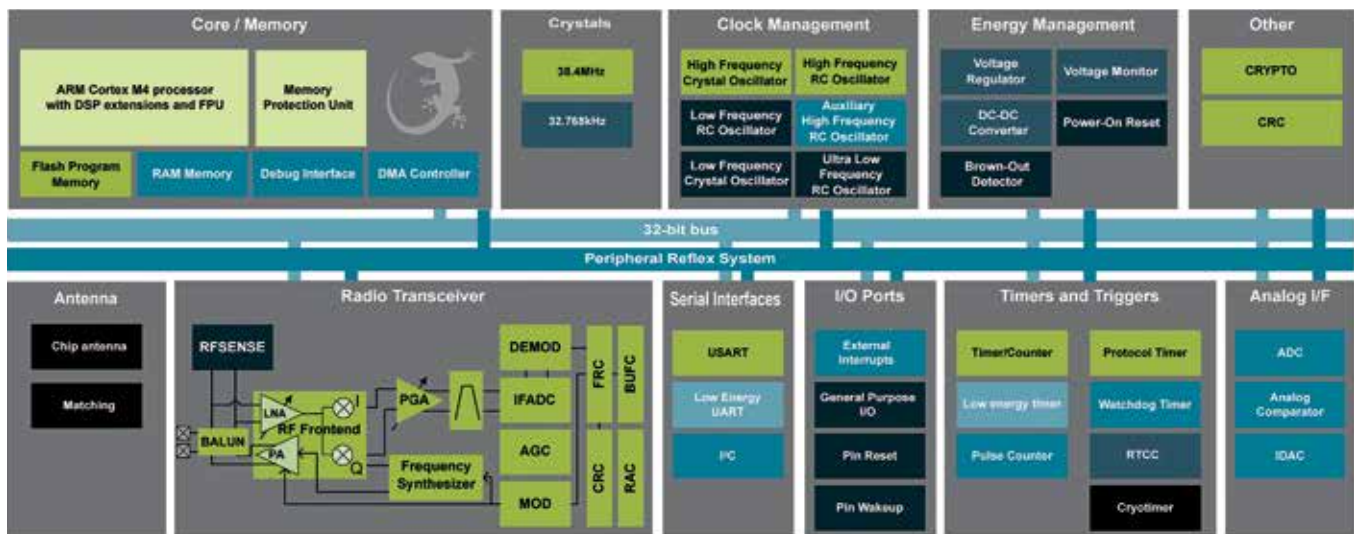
Core / Memory

ARM Cortex M4 processor with DSP extensions and FPU

Memory Protection Unit

Flash Program Memory

RAM Memory

Debug Interface

DMA Controller

Crystals

38.4MHz

32.768kHz

Clock Management

High Frequency Crystal Oscillator

High Frequency RC Oscillator

Low Frequency RC Oscillator

Auxiliary High Frequency RC Oscillator

Low Frequency Crystal Oscillator

Ultra Low Frequency RC Oscillator

Energy Management

Voltage Regulator

Voltage Monitor

DC-DC Converter

Power-On Reset

Brown-Out Detector

Other

CRYPTO

CRC

32-bit bus

Peripheral Reflex System

Antenna

Chip antenna

Matching

Radio Transceiver

RFSENSE

BALUN

LNA

PA

RF Frontend

I

Q

PGA

DEMOD

IFADC

AGC

MOD

Frequency Synthesizer

FRC

BUFC

CRC

RAC

Serial Interfaces

USART

Low Energy UART

I²C

I/O Ports

External Interrupts

General Purpose I/O

Pin Reset

Pin Wakeup

Timers and Triggers

Timer/Counter

Protocol Timer

Low energy timer

Watchdog Timer

Pulse Counter

RTCC

Cryotimer

Analog I/F

ADC

Analog Comparator

IDAC